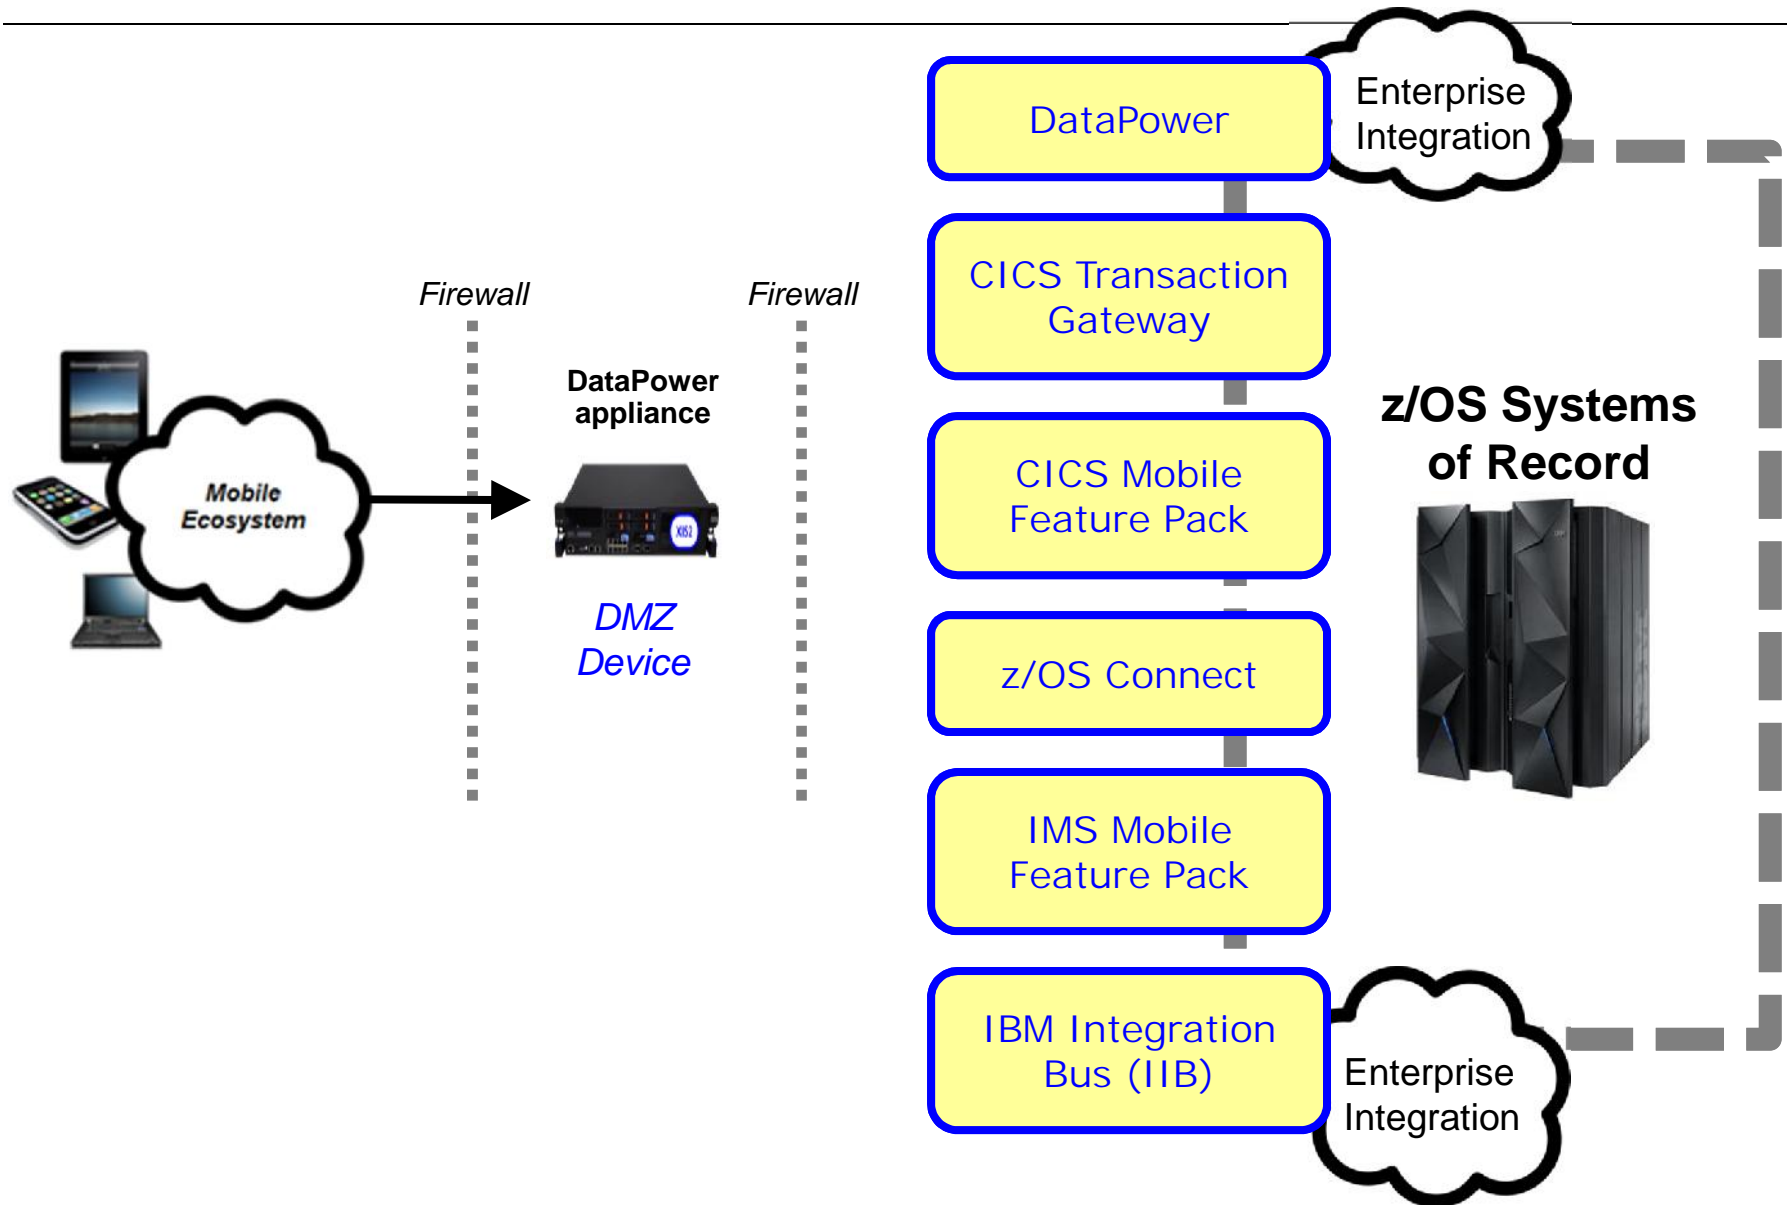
Mobile Ecosystem

Firewall

DataPower appliance

DMZ Device

Firewall

DataPower

Enterprise Integration

CICS Transaction Gateway

CICS Mobile Feature Pack

z/OS Connect

IMS Mobile Feature Pack

IBM Integration Bus (IIB)

Enterprise Integration

z/OS Systems of Record